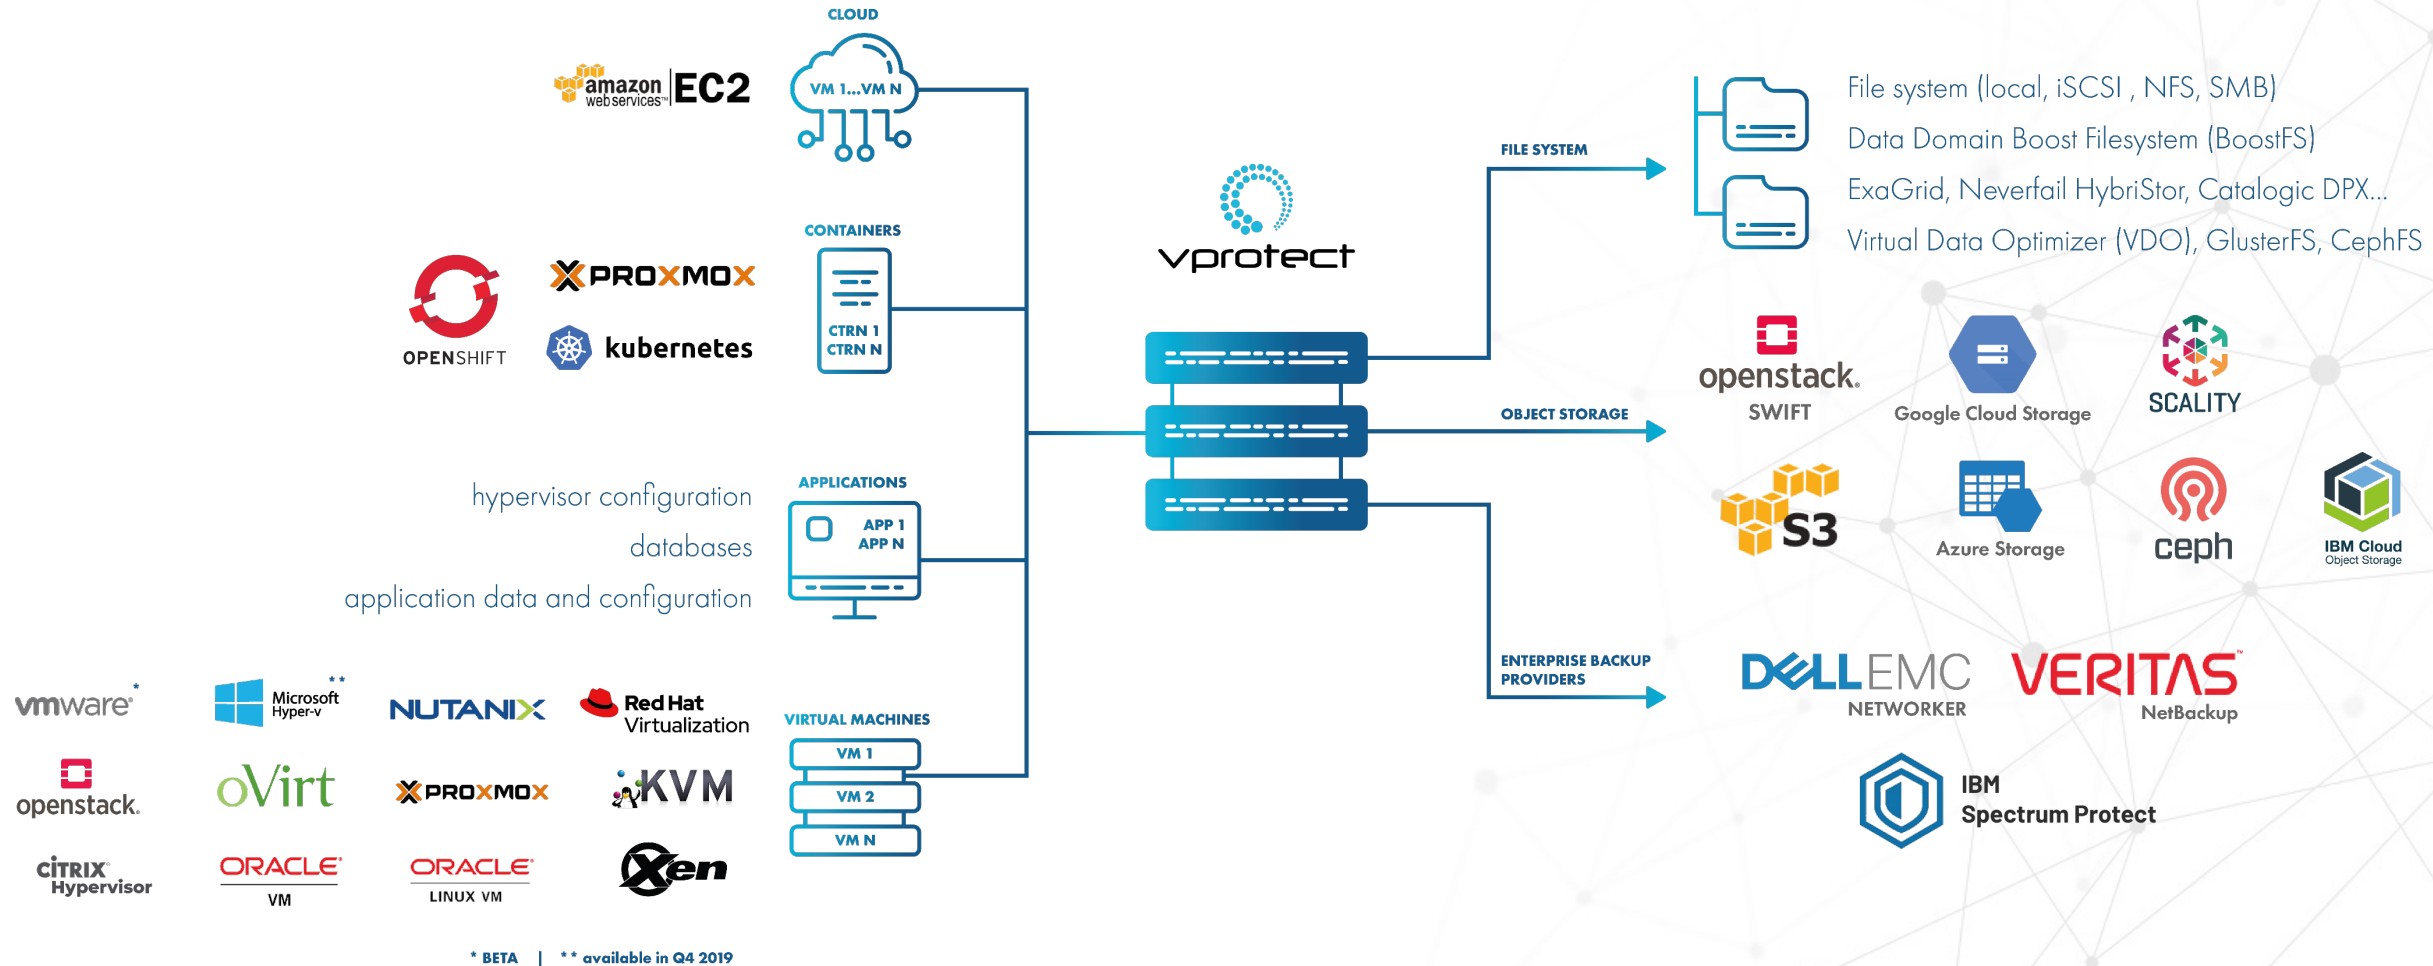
CLOUD

amazon web services EC2

VM 1...VM N

CONTAINERS

OPENSHIFT

PROXMOX

kubernetes

CTRN 1
CTRN N

hypervisor configuration
databases
application data and configuration

APPLICATIONS

APP 1
APP N

vmware*

Microsoft Hyper-v**

NUTANIX

Red Hat Virtualization

openstack.

oVirt

PROXMOX

KVM

CITRIX Hypervisor

ORACLE VM

ORACLE LINUX VM

Xen

VIRTUAL MACHINES

VM 1
VM 2
VM N

* BETA | ** available in Q4 2019

vprotect

FILE SYSTEM

File system (local, iSCSI , NFS, SMB)
Data Domain Boost Filesystem (BoostFS)
ExaGrid, Neverfail HybriStor, Catalogic DPX...
Virtual Data Optimizer (VDO), GlusterFS, CephFS

OBJECT STORAGE

openstack. SWIFT

Google Cloud Storage

SCALITY

S3

Azure Storage

ceph

IBM Cloud Object Storage

ENTERPRISE BACKUP PROVIDERS

DELLEMC NETWORKER

VERITAS NetBackup

IBM Spectrum Protect